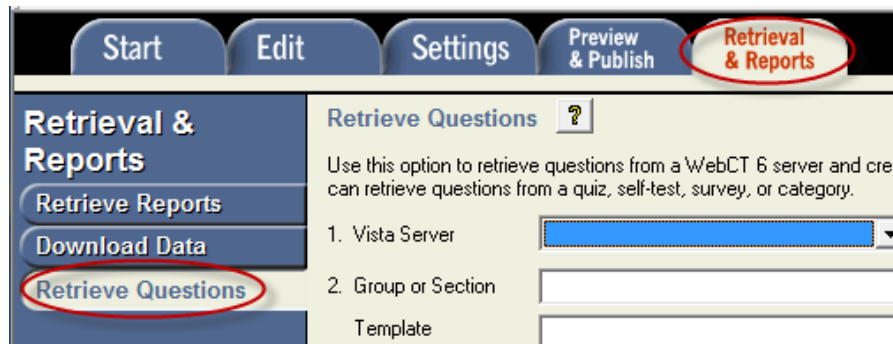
Start
Edit
Settings
Preview & Publish
Retrieval & Reports

Retrieval & Reports
Retrieve Reports
Download Data
Retrieve Questions

Retrieve Questions ?

Use this option to retrieve questions from a WebCT 6 server and cre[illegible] can retrieve questions from a quiz, self-test, survey, or category.

1. Vista Server
2. Group or Section
Template